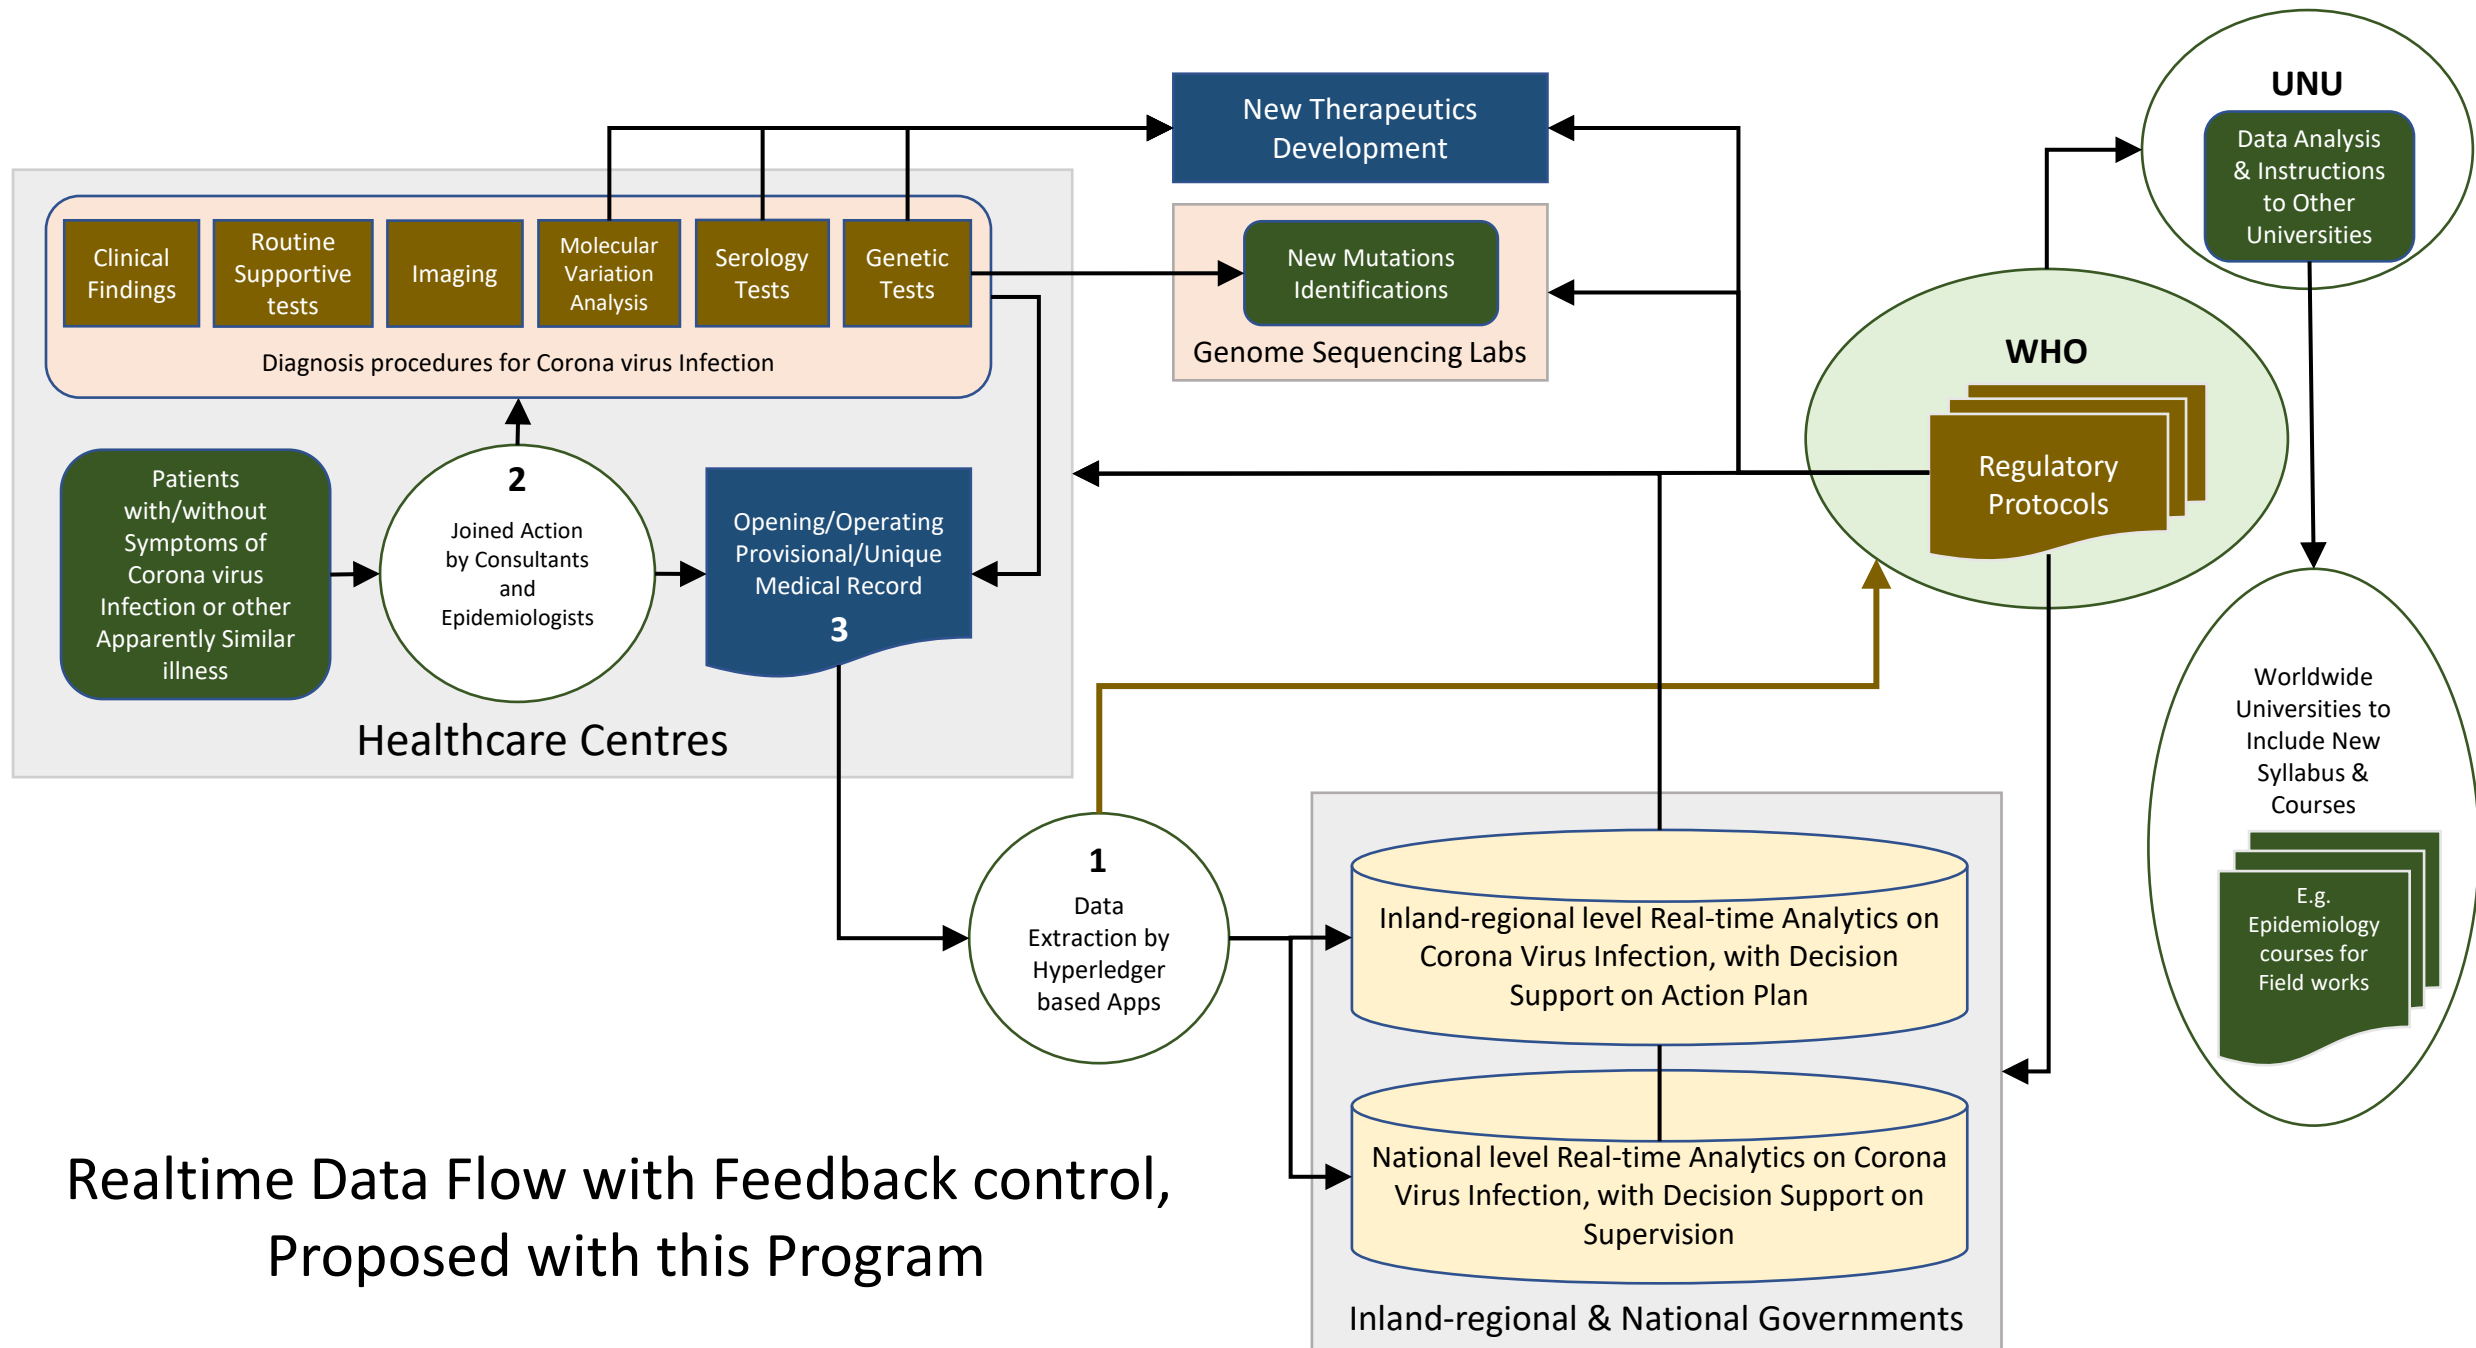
New Therapeutics Development

UNU

Data Analysis & Instructions to Other Universities

Clinical Findings

Routine Supportive tests

Imaging

Molecular Variation Analysis

Serology Tests

Genetic Tests

New Mutations Identifications

Genome Sequencing Labs

Diagnosis procedures for Corona virus Infection

WHO

Regulatory Protocols

Patients with/without Symptoms of Corona virus Infection or other Apparently Similar illness

2
Joined Action by Consultants and Epidemiologists

Opening/Operating Provisional/Unique Medical Record
3

Healthcare Centres

Worldwide Universities to Include New Syllabus & Courses

E.g. Epidemiology courses for Field works

1
Data Extraction by Hyperledger based Apps

Inland-regional level Real-time Analytics on Corona Virus Infection, with Decision Support on Action Plan

National level Real-time Analytics on Corona Virus Infection, with Decision Support on Supervision

Inland-regional & National Governments

Realtime Data Flow with Feedback control, Proposed with this Program